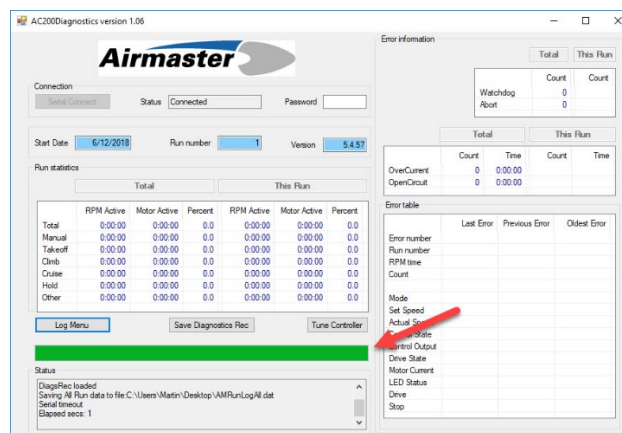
AC200Diagnostics version 1.06

Airmaster

Connection

Serial Connect

Status Connected

Password

Start Date 6/12/2018

Run number 1

Version 5.4.57

Run statistics

| | Total | | | This Run | | |
|---|---|---|---|---|---|---|
| | RPM Active | Motor Active | Percent | RPM Active | Motor Active | Percent |
| Total | 0:00:00 | 0:00:00 | 0.0 | 0:00:00 | 0:00:00 | 0.0 |
| Manual | 0:00:00 | 0:00:00 | 0.0 | 0:00:00 | 0:00:00 | 0.0 |
| Takeoff | 0:00:00 | 0:00:00 | 0.0 | 0:00:00 | 0:00:00 | 0.0 |
| Climb | 0:00:00 | 0:00:00 | 0.0 | 0:00:00 | 0:00:00 | 0.0 |
| Cruise | 0:00:00 | 0:00:00 | 0.0 | 0:00:00 | 0:00:00 | 0.0 |
| Hold | 0:00:00 | 0:00:00 | 0.0 | 0:00:00 | 0:00:00 | 0.0 |
| Other | 0:00:00 | 0:00:00 | 0.0 | 0:00:00 | 0:00:00 | 0.0 |

Log Menu

Save Diagnostics Rec

Tune Controller

Status

DiagsRec loaded
Saving All Run data to file:C:\Users\Martin\Desktop\AMRunLogAll.dat
Serial timeout
Elapsed secs: 1

Error infomation

| | Total | This Run |
|---|---|---|
| | Count | Count |
| Watchdog | 0 | |
| Abort | 0 | |

| | Total | | This Run | |
|---|---|---|---|---|
| | Count | Time | Count | Time |
| OverCurrent | 0 | 0:00:00 | | |
| OpenCircuit | 0 | 0:00:00 | | |

Error table

| | Last Error | Previous Error | Oldest Error |
|---|---|---|---|
| Error number | | | |
| Run number | | | |
| RPM time | | | |
| Count | | | |
| | | | |
| Mode | | | |
| Set Speed | | | |
| Actual Sp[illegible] | | | |
| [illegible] State | | | |
| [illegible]ontrol Output | | | |
| Drive State | | | |
| Motor Current | | | |
| LED Status | | | |
| Drive | | | |
| Stop | | | |